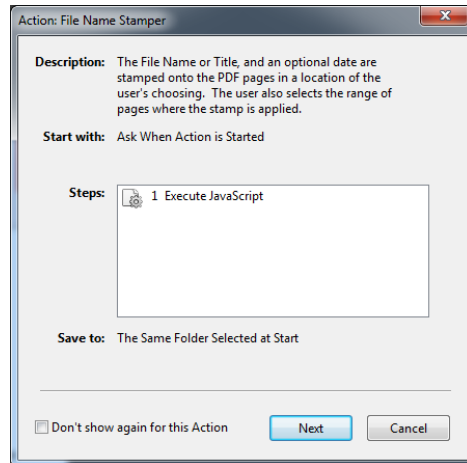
Action: File Name Stamper

Description: The File Name or Title, and an optional date are stamped onto the PDF pages in a location of the user's choosing. The user also selects the range of pages where the stamp is applied.

Start with: Ask When Action is Started

Steps: 1 Execute JavaScript

Save to: The Same Folder Selected at Start

Don't show again for this Action

Next

Cancel